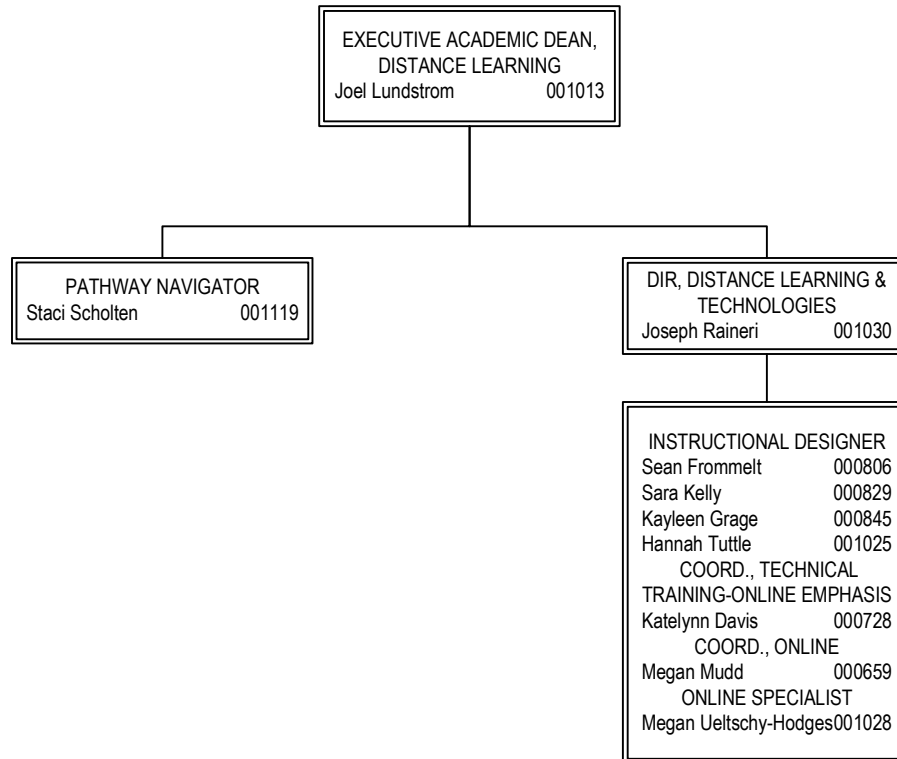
EXECUTIVE ACADEMIC DEAN, DISTANCE LEARNING
Joel Lundstrom 001013

PATHWAY NAVIGATOR
Staci Scholten 001119

DIR, DISTANCE LEARNING & TECHNOLOGIES
Joseph Raineri 001030

INSTRUCTIONAL DESIGNER
Sean Frommelt 000806
Sara Kelly 000829
Kayleen Grage 000845
Hannah Tuttle 001025
COORD., TECHNICAL TRAINING-ONLINE EMPHASIS
Katelynn Davis 000728
COORD., ONLINE
Megan Mudd 000659
ONLINE SPECIALIST
Megan Ueltschy-Hodges001028